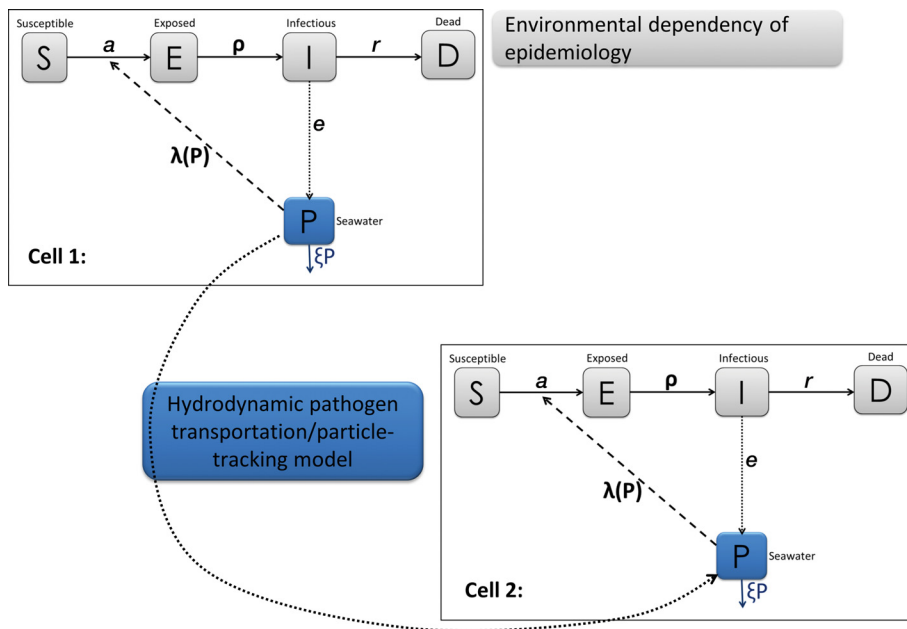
Susceptible
S
$a$
Exposed
E
ρ
Infectious
I
$r$
Dead
D

Environmental dependency of epidemiology

$e$
λ(P)
P
Seawater
ξP
Cell 1:

Hydrodynamic pathogen transportation/particle-tracking model

Susceptible
S
$a$
Exposed
E
ρ
Infectious
I
$r$
Dead
D
$e$
λ(P)
P
Seawater
ξP
Cell 2: